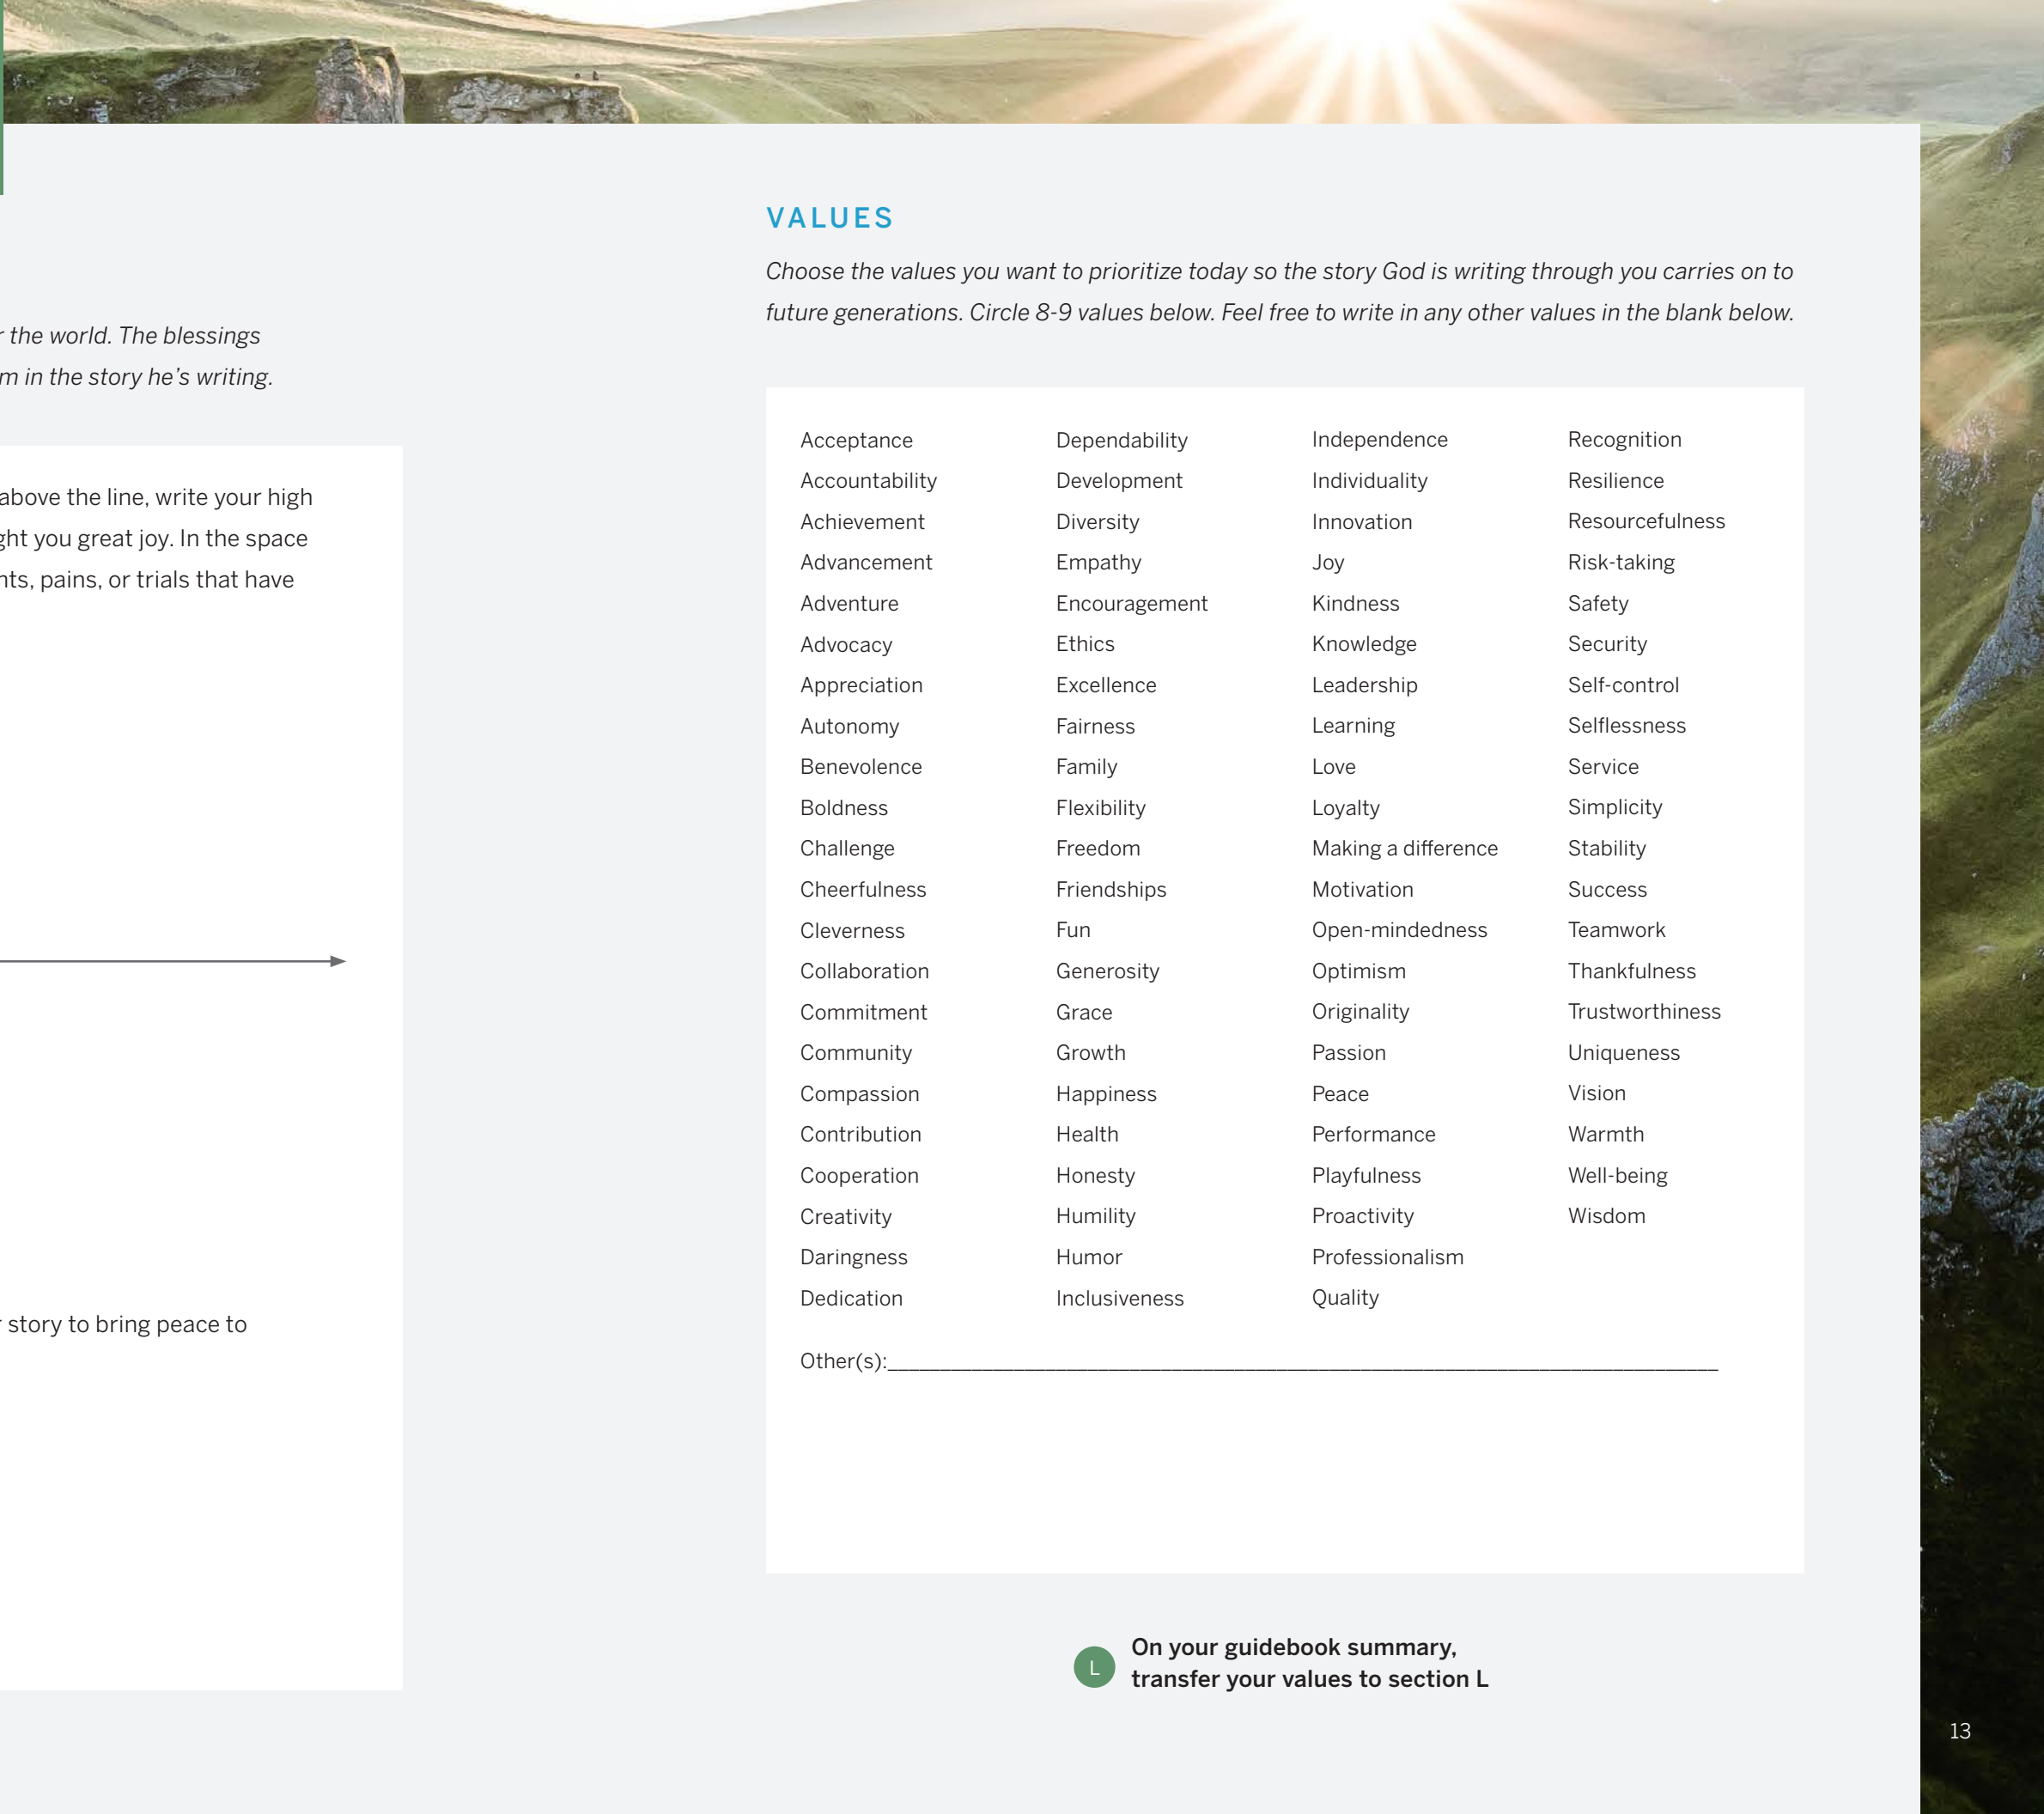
r the world. The blessings m in the story he's writing.

above the line, write your high ght you great joy. In the space nts, pains, or trials that have

r story to bring peace to

VALUES

Choose the values you want to prioritize today so the story God is writing through you carries on to future generations. Circle 8-9 values below. Feel free to write in any other values in the blank below.

Acceptance
Accountability
Achievement
Advancement
Adventure
Advocacy
Appreciation
Autonomy
Benevolence
Boldness
Challenge
Cheerfulness
Cleverness
Collaboration
Commitment
Community
Compassion
Contribution
Cooperation
Creativity
Daringness
Dedication

Dependability
Development
Diversity
Empathy
Encouragement
Ethics
Excellence
Fairness
Family
Flexibility
Freedom
Friendships
Fun
Generosity
Grace
Growth
Happiness
Health
Honesty
Humility
Humor
Inclusiveness

Independence
Individuality
Innovation
Joy
Kindness
Knowledge
Leadership
Learning
Love
Loyalty
Making a difference
Motivation
Open-mindedness
Optimism
Originality
Passion
Peace
Performance
Playfulness
Proactivity
Professionalism
Quality

Recognition
Resilience
Resourcefulness
Risk-taking
Safety
Security
Self-control
Selflessness
Service
Simplicity
Stability
Success
Teamwork
Thankfulness
Trustworthiness
Uniqueness
Vision
Warmth
Well-being
Wisdom

Other(s):____________________________________________

L On your guidebook summary, transfer your values to section L

13